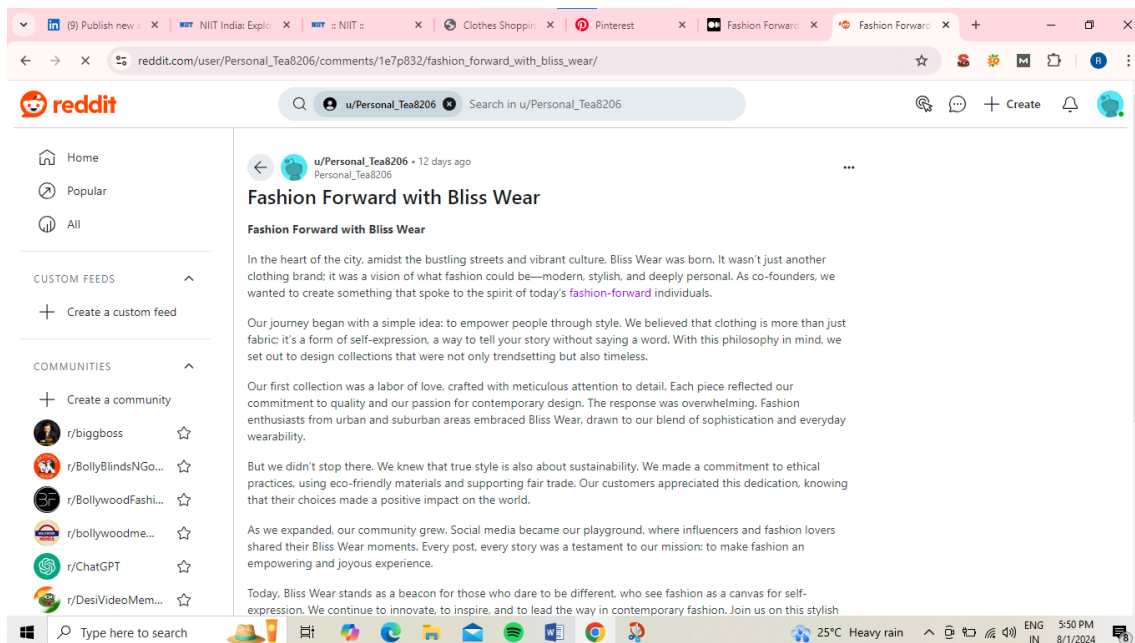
(9) Publish new a | NIIT India: Explo | :: NIIT :: | Clothes Shoppin | Pinterest | Fashion Forward | Fashion Forward

reddit.com/user/Personal_Tea8206/comments/1e7p832/fashion_forward_with_bliss_wear/

reddit

u/Personal_Tea8206 Search in u/Personal_Tea8206

Create

Home

Popular

All

CUSTOM FEEDS

Create a custom feed

COMMUNITIES

Create a community

r/biggboss

r/BollyBlindsNGo...

r/BollywoodFashi...

r/bollywoodme...

r/ChatGPT

r/DesiVideoMem...

u/Personal_Tea8206 • 12 days ago
Personal_Tea8206

Fashion Forward with Bliss Wear

Fashion Forward with Bliss Wear

In the heart of the city, amidst the bustling streets and vibrant culture, Bliss Wear was born. It wasn't just another clothing brand; it was a vision of what fashion could be—modern, stylish, and deeply personal. As co-founders, we wanted to create something that spoke to the spirit of today's fashion-forward individuals.

Our journey began with a simple idea: to empower people through style. We believed that clothing is more than just fabric; it's a form of self-expression, a way to tell your story without saying a word. With this philosophy in mind, we set out to design collections that were not only trendsetting but also timeless.

Our first collection was a labor of love, crafted with meticulous attention to detail. Each piece reflected our commitment to quality and our passion for contemporary design. The response was overwhelming. Fashion enthusiasts from urban and suburban areas embraced Bliss Wear, drawn to our blend of sophistication and everyday wearability.

But we didn't stop there. We knew that true style is also about sustainability. We made a commitment to ethical practices, using eco-friendly materials and supporting fair trade. Our customers appreciated this dedication, knowing that their choices made a positive impact on the world.

As we expanded, our community grew. Social media became our playground, where influencers and fashion lovers shared their Bliss Wear moments. Every post, every story was a testament to our mission: to make fashion an empowering and joyous experience.

Today, Bliss Wear stands as a beacon for those who dare to be different, who see fashion as a canvas for self-expression. We continue to innovate, to inspire, and to lead the way in contemporary fashion. Join us on this stylish

Type here to search

25°C Heavy rain ENG IN 5:50 PM 8/1/2024